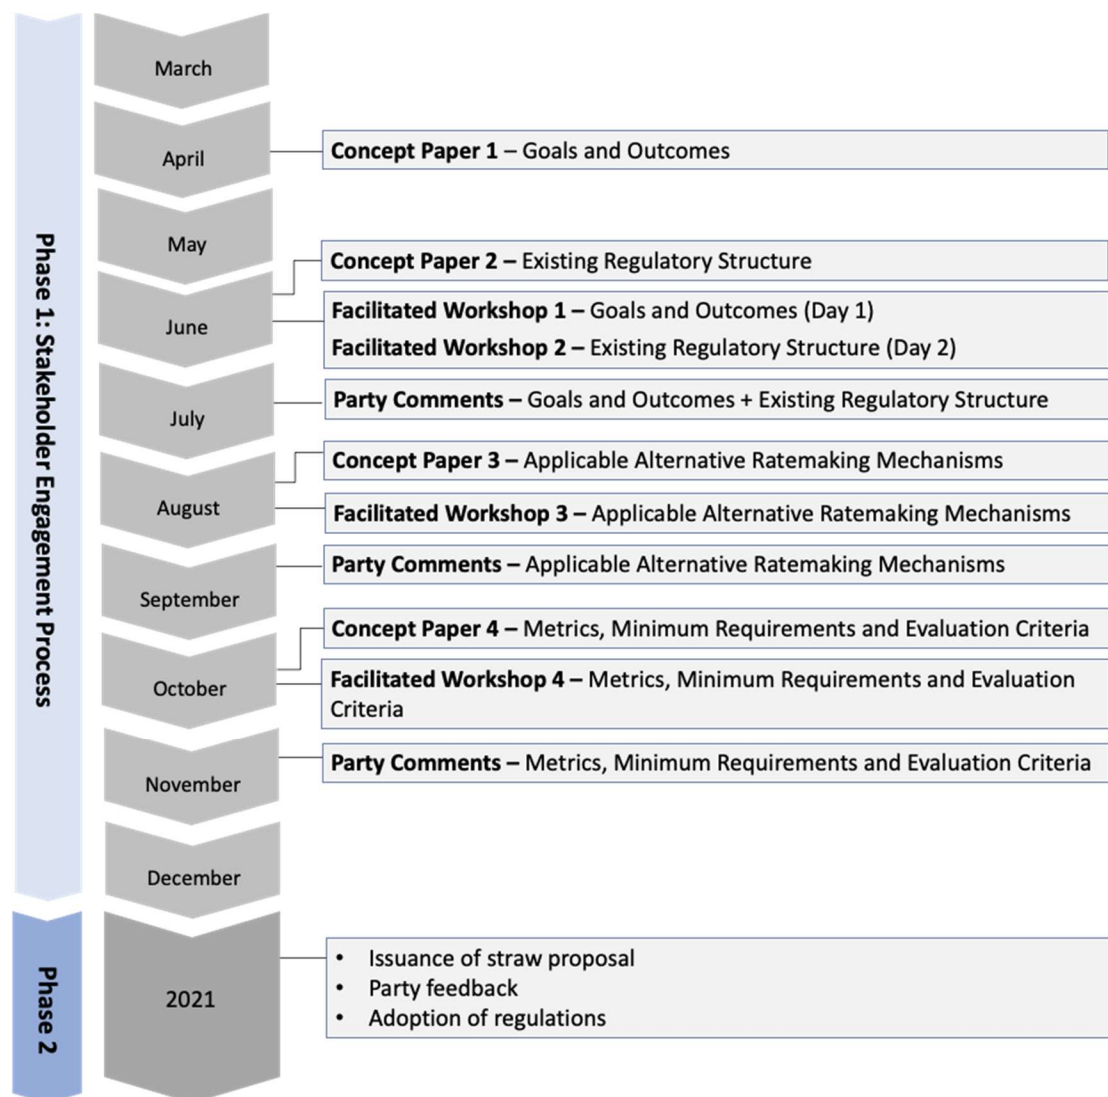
Phase 1: Stakeholder Engagement Process

March

April

**Concept Paper 1** – Goals and Outcomes

May

**Concept Paper 2 –** Existing Regulatory Structure

June

**Facilitated Workshop 1 –** Goals and Outcomes (Day 1)

**Facilitated Workshop 2 –** Existing Regulatory Structure (Day 2)

July

**Party Comments –** Goals and Outcomes + Existing Regulatory Structure

**Concept Paper 3 –** Applicable Alternative Ratemaking Mechanisms

August

**Facilitated Workshop 3 –** Applicable Alternative Ratemaking Mechanisms

**Party Comments –** Applicable Alternative Ratemaking Mechanisms

September

**Concept Paper 4 –** Metrics, Minimum Requirements and Evaluation Criteria

October

**Facilitated Workshop 4 –** Metrics, Minimum Requirements and Evaluation Criteria

November

**Party Comments –** Metrics, Minimum Requirements and Evaluation Criteria

December

Phase 2

2021

- Issuance of straw proposal
- Party feedback
- Adoption of regulations